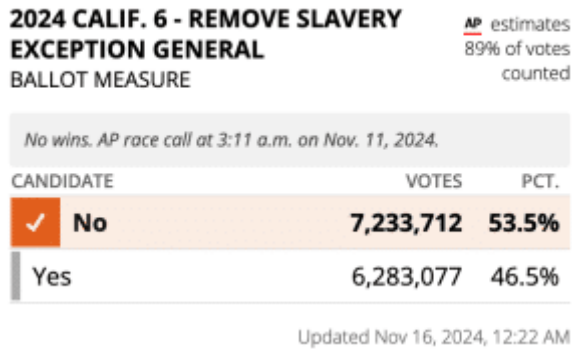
2024 CALIF. 6 - REMOVE SLAVERY EXCEPTION GENERAL
BALLOT MEASURE

AP estimates 89% of votes counted

No wins. AP race call at 3:11 a.m. on Nov. 11, 2024.

| CANDIDATE | VOTES | PCT. |
|---|---|---|
| ✓ No | 7,233,712 | 53.5% |
| Yes | 6,283,077 | 46.5% |

Updated Nov 16, 2024, 12:22 AM